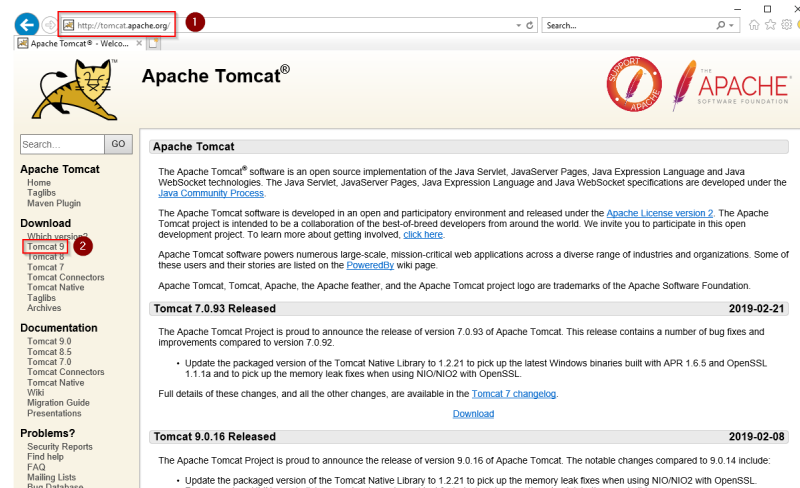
http://tomcat.apache.org/

1

Search...

Apache Tomcat® - Welco...

Apache Tomcat®

SUPPORT APACHE

THE APACHE SOFTWARE FOUNDATION

Search...

GO

Apache Tomcat
Home
Taglibs
Maven Plugin

Download
Which version?
Tomcat 9
2
Tomcat 8
Tomcat 7
Tomcat Connectors
Tomcat Native
Taglibs
Archives

Documentation
Tomcat 9.0
Tomcat 8.5
Tomcat 7.0
Tomcat Connectors
Tomcat Native
Wiki
Migration Guide
Presentations

Problems?
Security Reports
Find help
FAQ
Mailing Lists
Bug Database

Apache Tomcat

The Apache Tomcat® software is an open source implementation of the Java Servlet, JavaServer Pages, Java Expression Language and Java WebSocket technologies. The Java Servlet, JavaServer Pages, Java Expression Language and Java WebSocket specifications are developed under the Java Community Process.

The Apache Tomcat software is developed in an open and participatory environment and released under the Apache License version 2. The Apache Tomcat project is intended to be a collaboration of the best-of-breed developers from around the world. We invite you to participate in this open development project. To learn more about getting involved, click here.

Apache Tomcat software powers numerous large-scale, mission-critical web applications across a diverse range of industries and organizations. Some of these users and their stories are listed on the PoweredBy wiki page.

Apache Tomcat, Tomcat, Apache, the Apache feather, and the Apache Tomcat project logo are trademarks of the Apache Software Foundation.

Tomcat 7.0.93 Released 2019-02-21

The Apache Tomcat Project is proud to announce the release of version 7.0.93 of Apache Tomcat. This release contains a number of bug fixes and improvements compared to version 7.0.92.

• Update the packaged version of the Tomcat Native Library to 1.2.21 to pick up the latest Windows binaries built with APR 1.6.5 and OpenSSL 1.1.1a and to pick up the memory leak fixes when using NIO/NIO2 with OpenSSL.

Full details of these changes, and all the other changes, are available in the Tomcat 7 changelog.

Download

Tomcat 9.0.16 Released 2019-02-08

The Apache Tomcat Project is proud to announce the release of version 9.0.16 of Apache Tomcat. The notable changes compared to 9.0.14 include:

• Update the packaged version of the Tomcat Native Library to 1.2.21 to pick up the memory leak fixes when using NIO/NIO2 with OpenSSL.